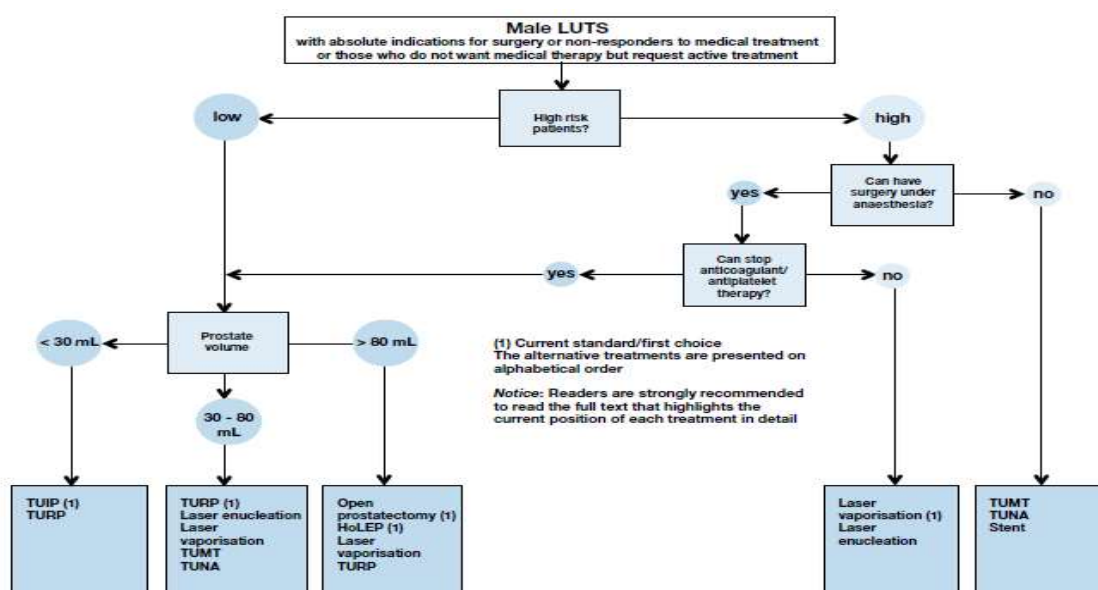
Male LUTS
with absolute indications for surgery or non-responders to medical treatment or those who do not want medical therapy but request active treatment

High risk patients?

low

high

Can have surgery under anaesthesia?

yes

no

Can stop anticoagulant/ antiplatelet therapy?

yes

no

Prostate volume

< 30 mL

> 80 mL

30 - 80 mL

(1) Current standard/first choice
The alternative treatments are presented on alphabetical order

*Notice*: Readers are strongly recommended to read the full text that highlights the current position of each treatment in detail

TUIP (1)
TURP

TURP (1)
Laser enucleation
Laser vaporisation
TUMT
TUNA

Open prostatectomy (1)
HoLEP (1)
Laser vaporisation
TURP

Laser vaporisation (1)
Laser enucleation

TUMT
TUNA
Stent